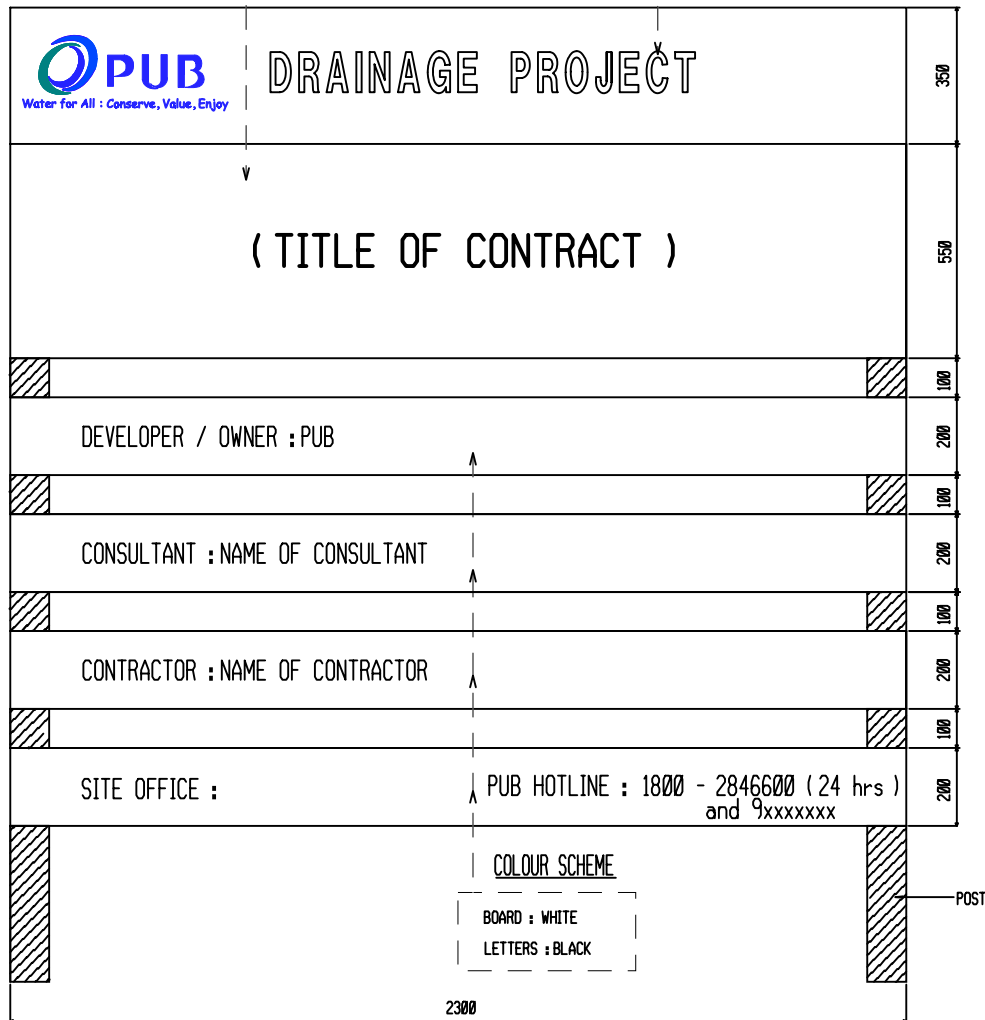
PUB
Water for All : Conserve, Value, Enjoy

DRAINAGE PROJECT

350

( TITLE OF CONTRACT )

550

100

DEVELOPER / OWNER : PUB

200

100

CONSULTANT : NAME OF CONSULTANT

200

100

CONTRACTOR : NAME OF CONTRACTOR

200

100

SITE OFFICE :

PUB HOTLINE : 1800 - 2846600 ( 24 hrs ) and 9xxxxxxx

200

COLOUR SCHEME

BOARD : WHITE
LETTERS : BLACK

POST

2300